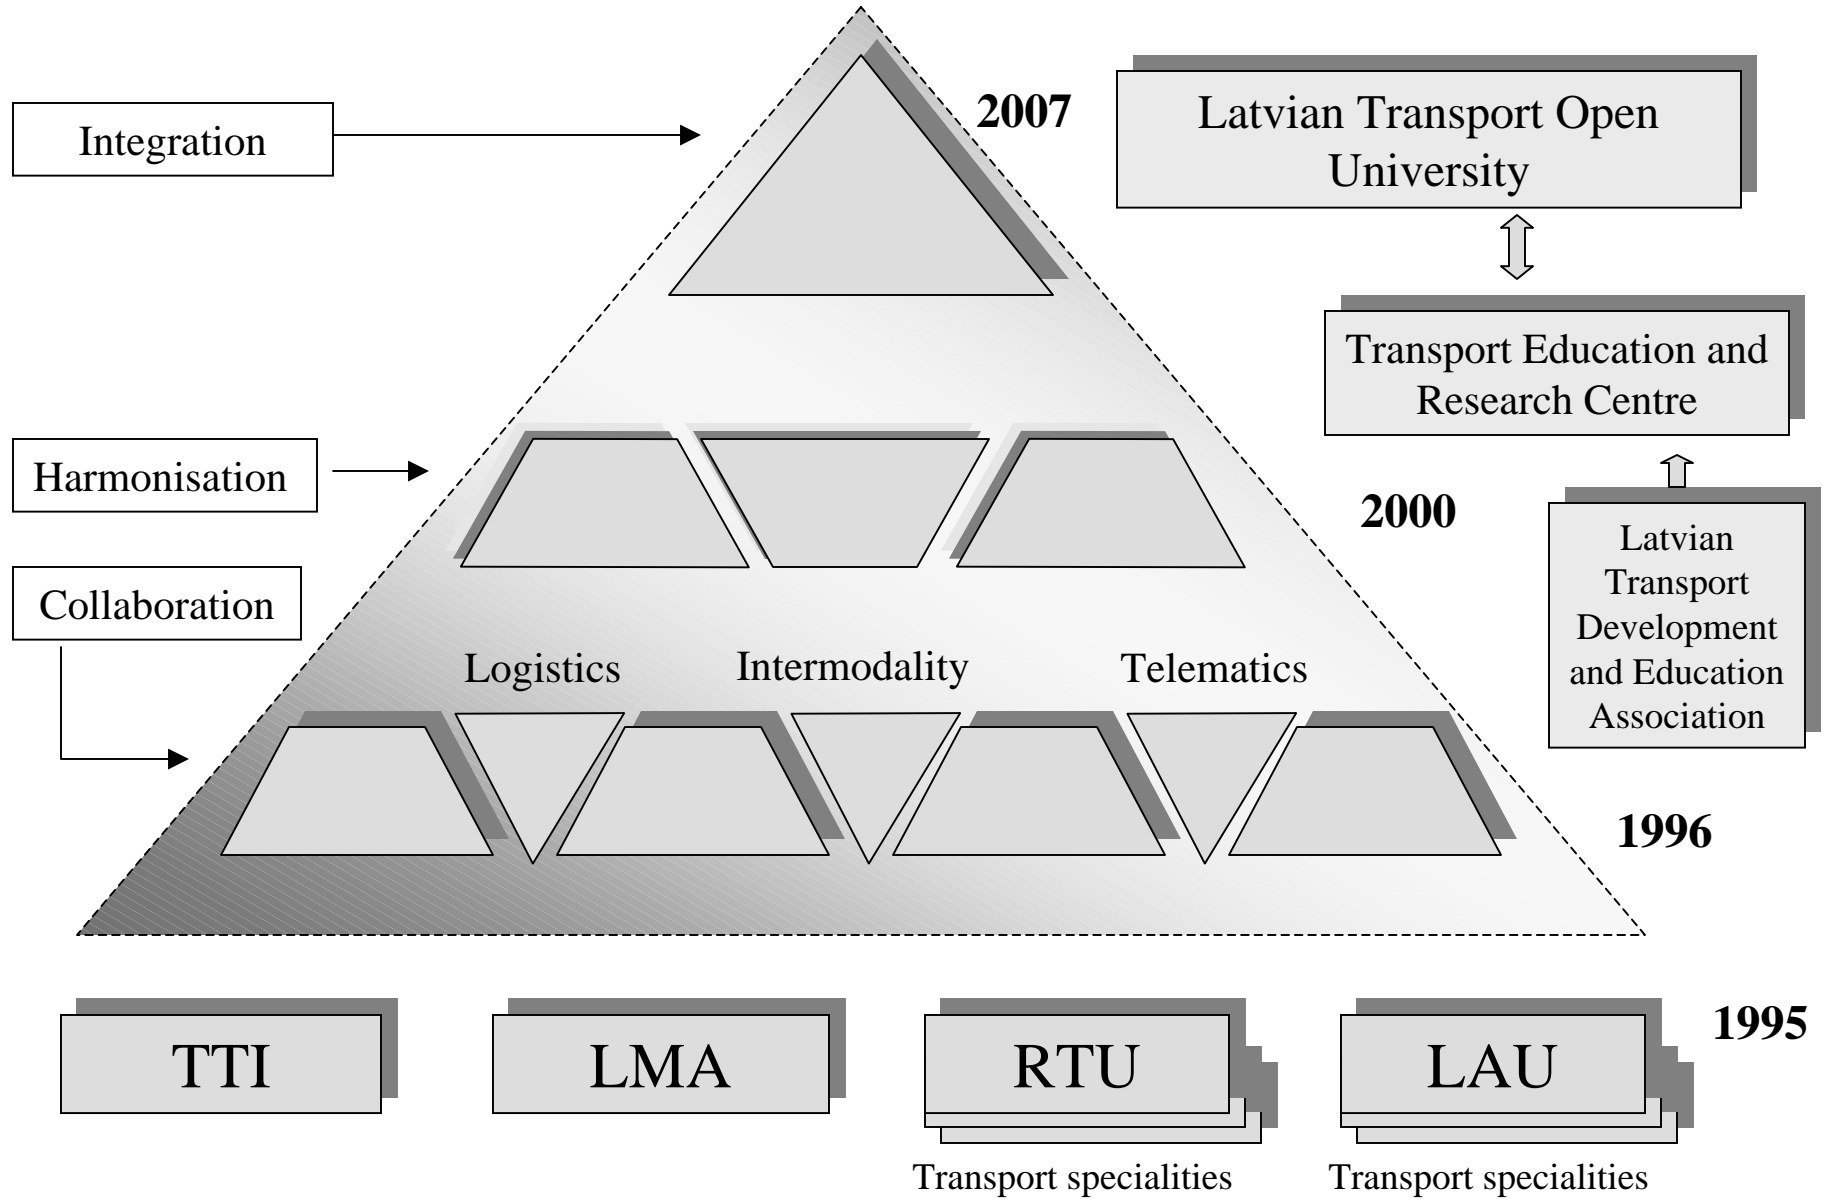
Integration

2007

Latvian Transport Open University

Transport Education and Research Centre

Harmonisation

2000

Latvian Transport Development and Education Association

Collaboration

Logistics

Intermodality

Telematics

1996

TTI

LMA

RTU

LAU

1995

Transport specialities

Transport specialities